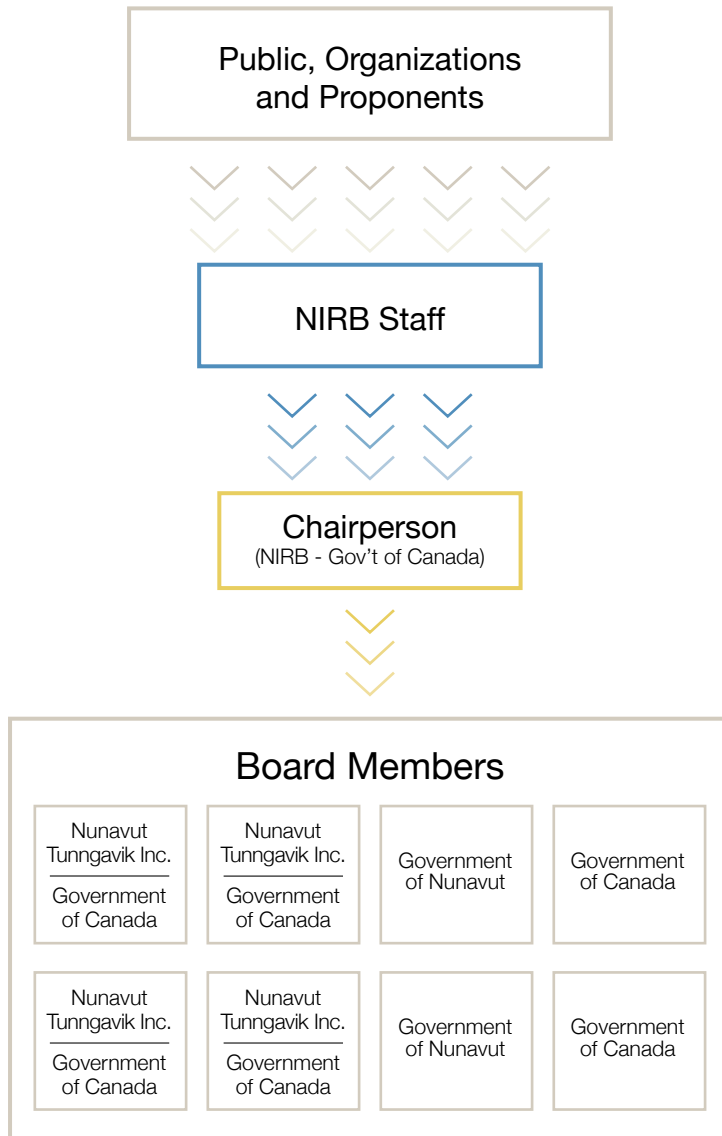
Public, Organizations and Proponents

NIRB Staff

Chairperson
(NIRB - Gov't of Canada)

Board Members

Nunavut Tunngavik Inc.
Government of Canada

Nunavut Tunngavik Inc.
Government of Canada

Government of Nunavut

Government of Canada

Nunavut Tunngavik Inc.
Government of Canada

Nunavut Tunngavik Inc.
Government of Canada

Government of Nunavut

Government of Canada